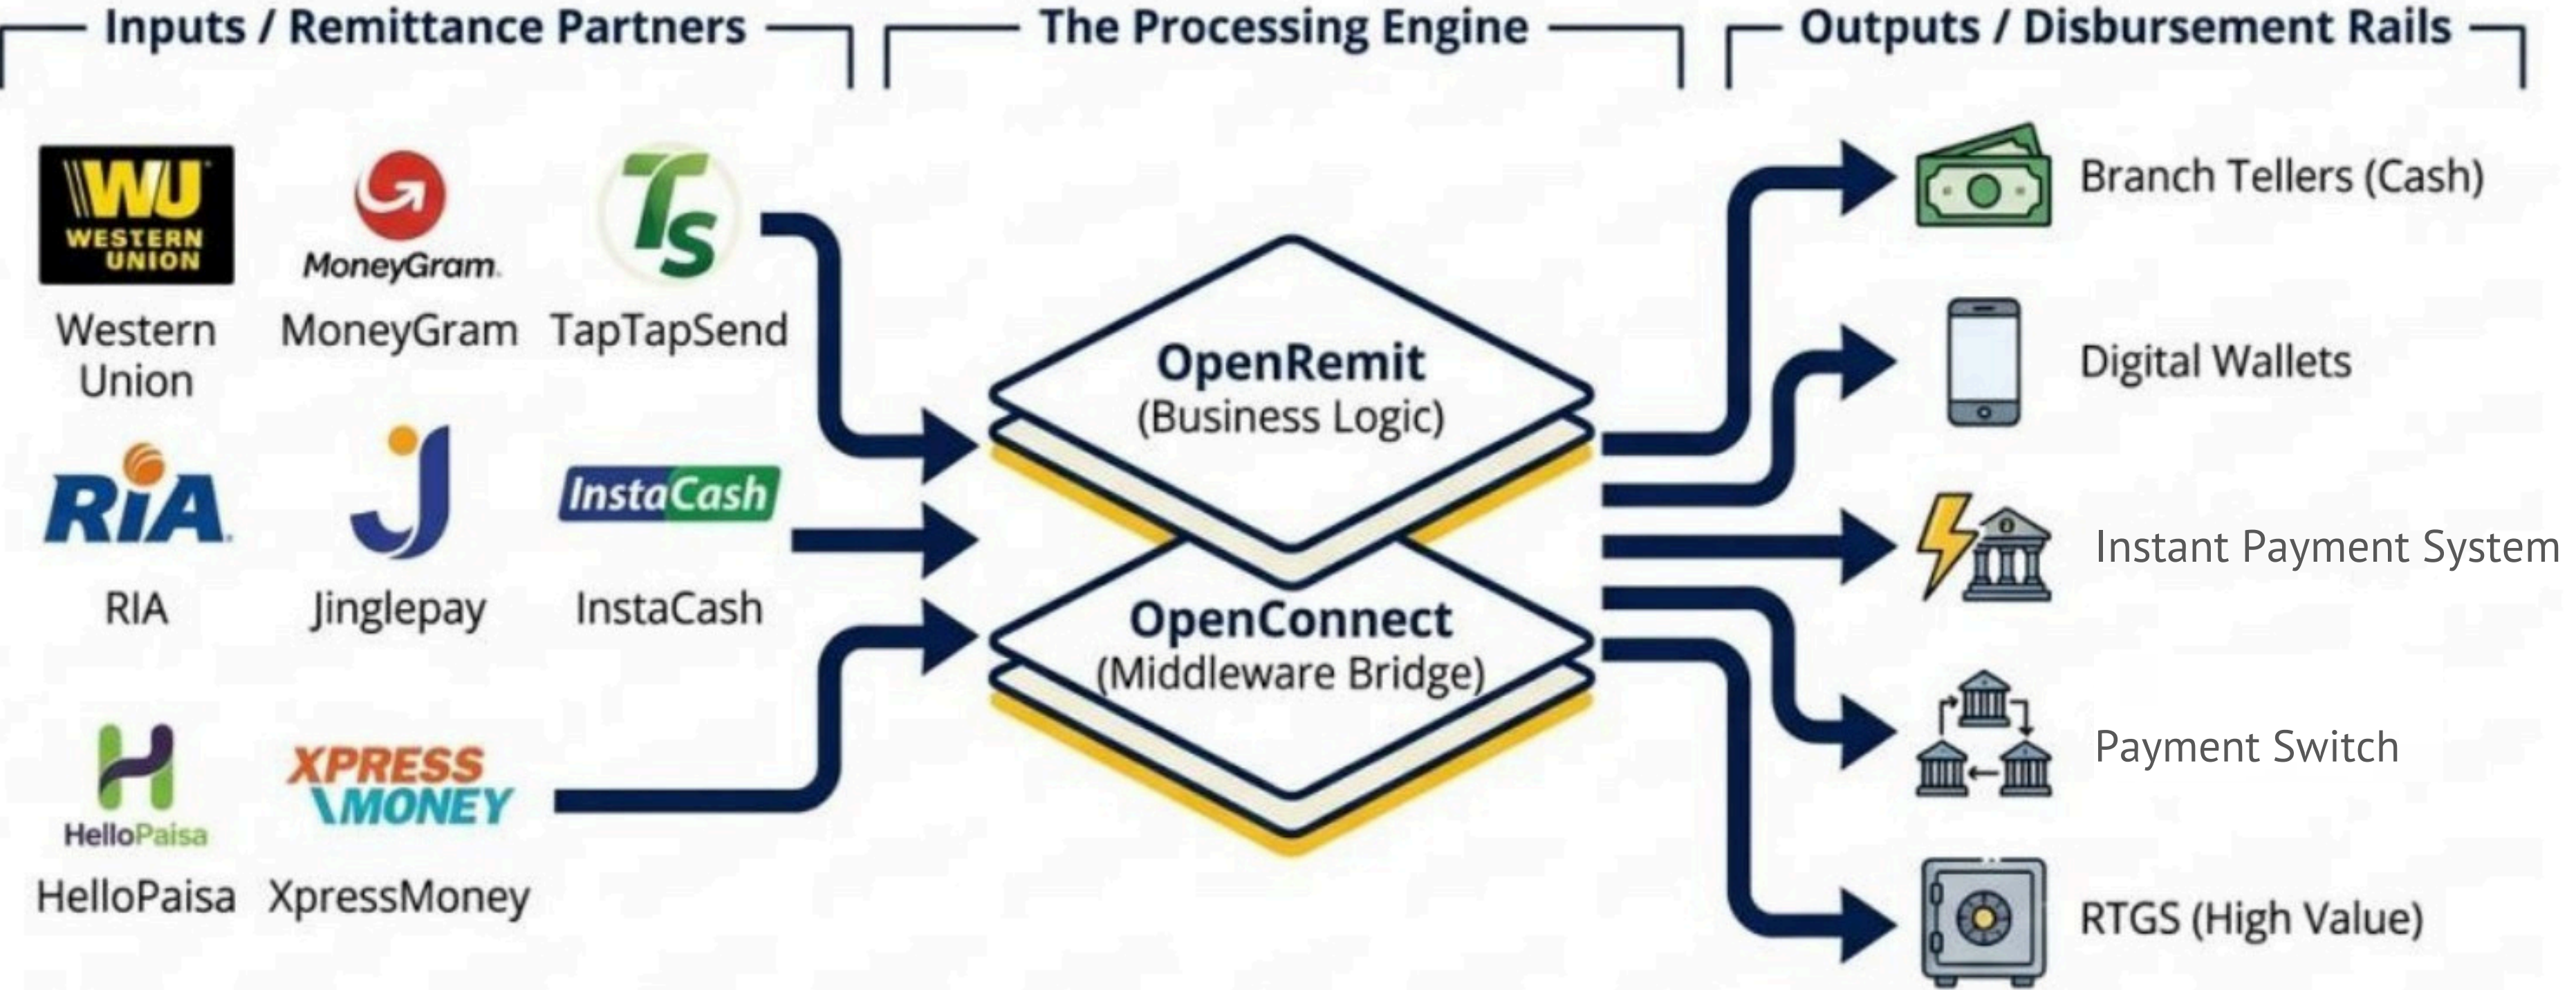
Inputs / Remittance Partners

The Processing Engine

Outputs / Disbursement Rails

WU WESTERN UNION

Western Union

MoneyGram

MoneyGram

TS

TapTapSend

RIA

RIA

J

Jinglepay

InstaCash

InstaCash

HelloPaisa

HelloPaisa

XPRESS MONEY

XpressMoney

OpenRemit
(Business Logic)

OpenConnect
(Middleware Bridge)

Branch Tellers (Cash)

Digital Wallets

Instant Payment System

Payment Switch

RTGS (High Value)